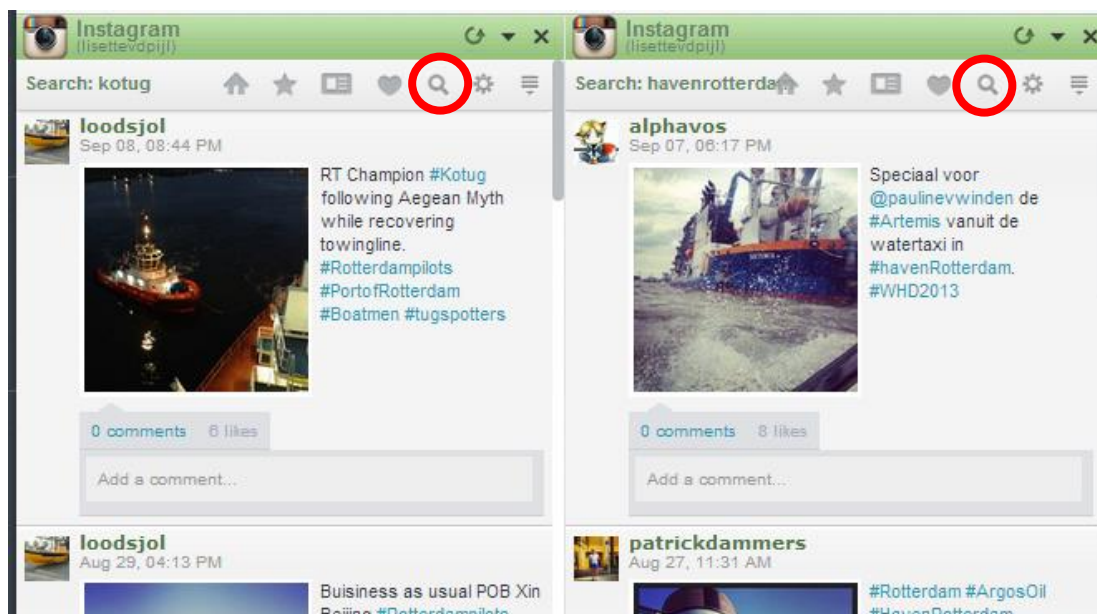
Instagram
(lisettevdpijl)

Search: kotug

loodsjol
Sep 08, 08:44 PM

RT Champion #Kotug following Aegean Myth while recovering towingline. #Rotterdampilots #PortofRotterdam #Boatmen #tugspotters

0 comments 6 likes

Add a comment...

loodsjol
Aug 29, 04:13 PM

Buisiness as usual POB Xin Beijing #Rotterdampilots

Instagram
(lisettevdpijl)

Search: havenrotterdam

alphavos
Sep 07, 06:17 PM

Speciaal voor @paulinevwinden de #Artemis vanuit de watertaxi in #havenRotterdam. #WHD2013

0 comments 8 likes

Add a comment...

patrickdammers
Aug 27, 11:31 AM

#Rotterdam #ArgosOil #HavenRotterdam